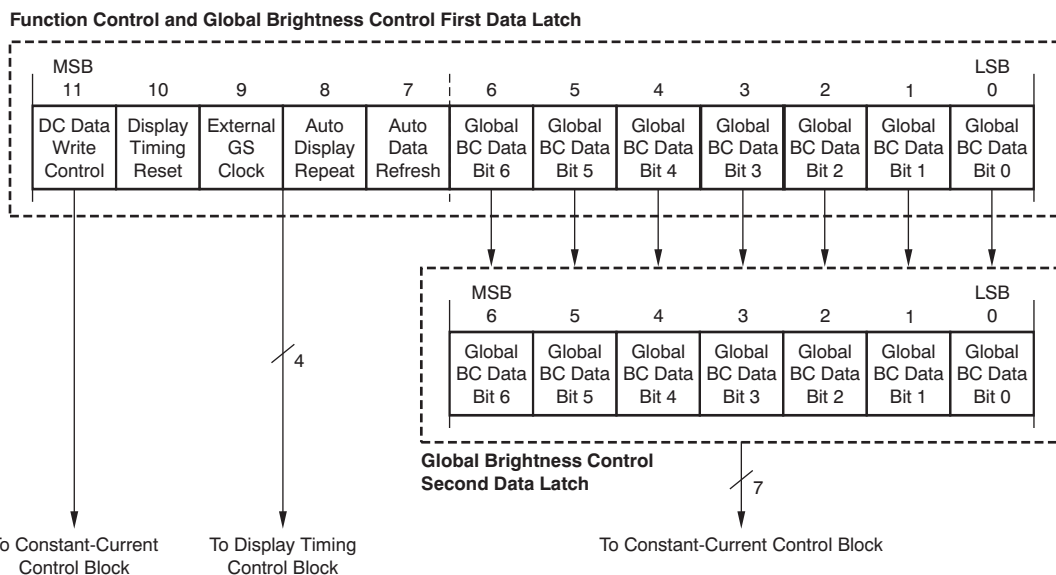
Function Control and Global Brightness Control First Data Latch

MSB

LSB

| 11 | 10 | 9 | 8 | 7 | 6 | 5 | 4 | 3 | 2 | 1 | 0 |
|---|---|---|---|---|---|---|---|---|---|---|---|
| DC Data Write Control | Display Timing Reset | External GS Clock | Auto Display Repeat | Auto Data Refresh | Global BC Data Bit 6 | Global BC Data Bit 5 | Global BC Data Bit 4 | Global BC Data Bit 3 | Global BC Data Bit 2 | Global BC Data Bit 1 | Global BC Data Bit 0 |

MSB

LSB

| 6 | 5 | 4 | 3 | 2 | 1 | 0 |
|---|---|---|---|---|---|---|
| Global BC Data Bit 6 | Global BC Data Bit 5 | Global BC Data Bit 4 | Global BC Data Bit 3 | Global BC Data Bit 2 | Global BC Data Bit 1 | Global BC Data Bit 0 |

4

Global Brightness Control Second Data Latch

7

o Constant-Current Control Block

To Display Timing Control Block

To Constant-Current Control Block